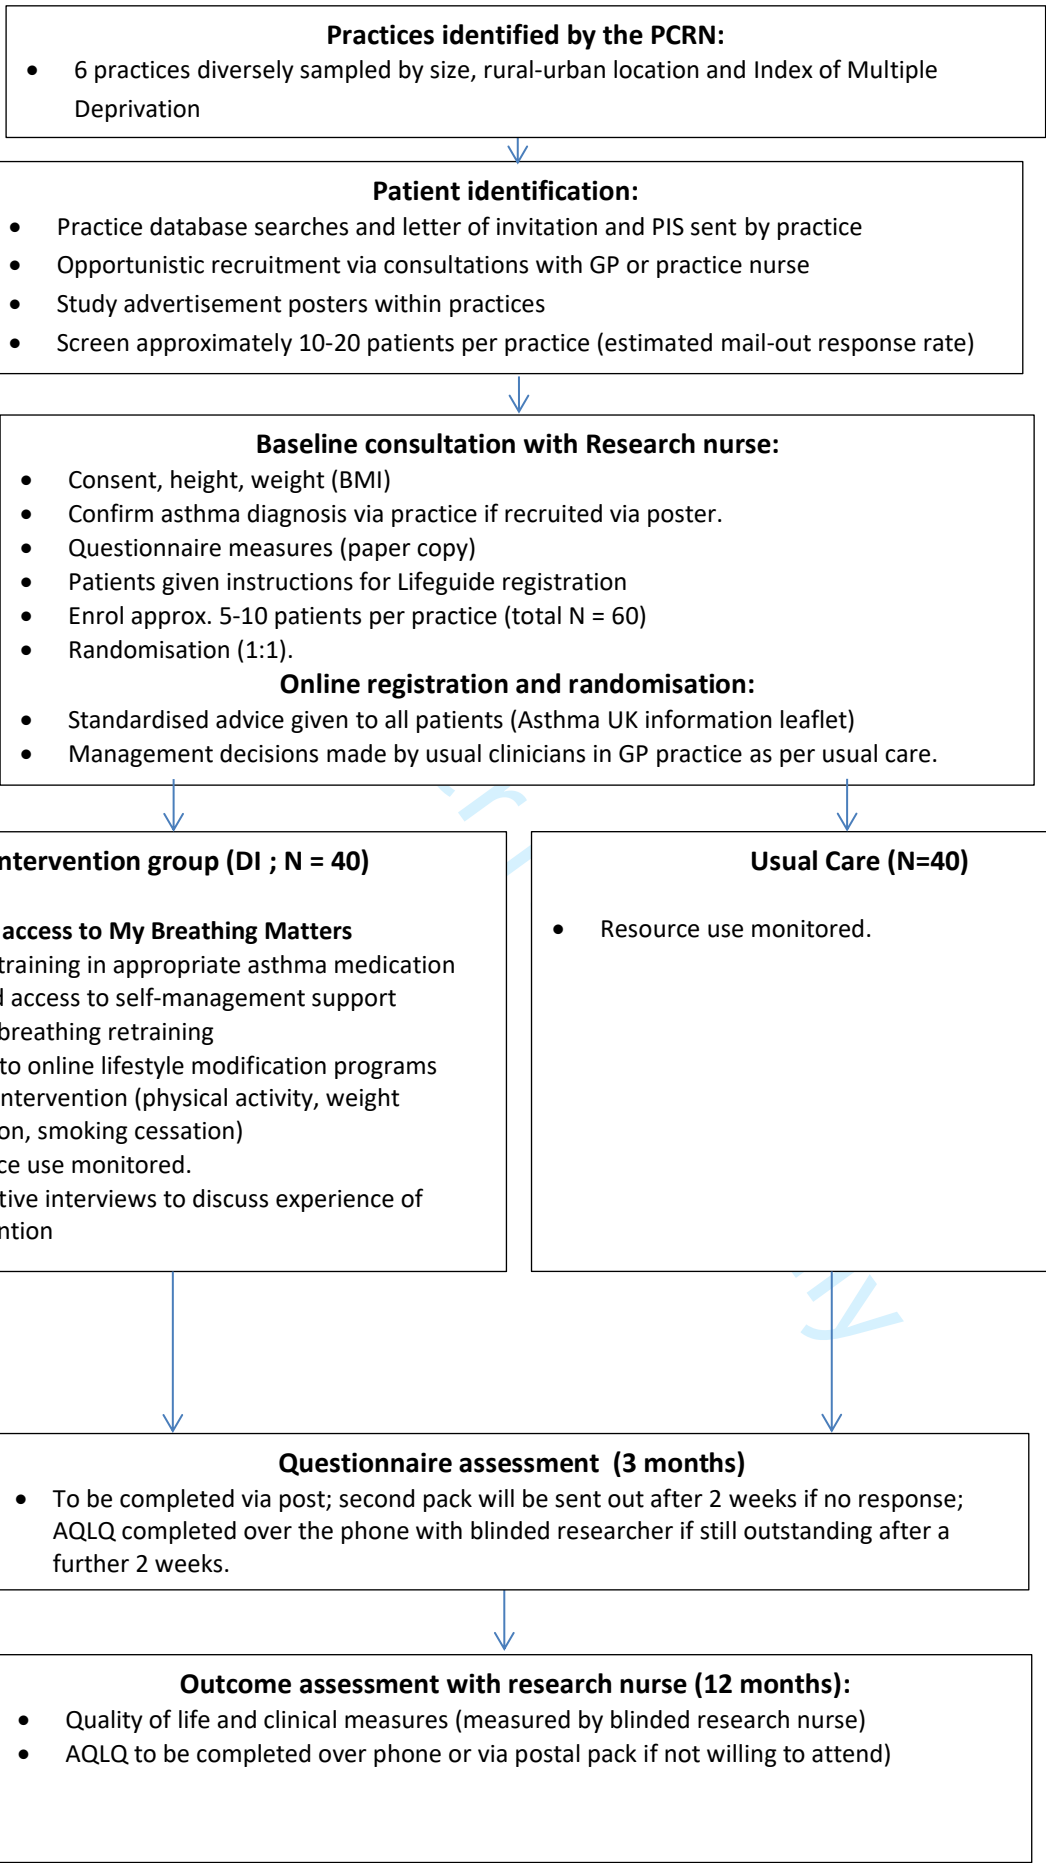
**Practices identified by the PCRN:**

- 6 practices diversely sampled by size, rural-urban location and Index of Multiple Deprivation

**Patient identification:**

- Practice database searches and letter of invitation and PIS sent by practice
- Opportunistic recruitment via consultations with GP or practice nurse
- Study advertisement posters within practices
- Screen approximately 10-20 patients per practice (estimated mail-out response rate)

**Baseline consultation with Research nurse:**

- Consent, height, weight (BMI)
- Confirm asthma diagnosis via practice if recruited via poster.
- Questionnaire measures (paper copy)
- Patients given instructions for Lifeguide registration
- Enrol approx. 5-10 patients per practice (total N = 60)
- Randomisation (1:1).

**Online registration and randomisation:**

- Standardised advice given to all patients (Asthma UK information leaflet)
- Management decisions made by usual clinicians in GP practice as per usual care.

**ntervention group (DI ; N = 40)**

**access to My Breathing Matters**
training in appropriate asthma medication
l access to self-management support
breathing retraining
to online lifestyle modification programs
ntervention (physical activity, weight
on, smoking cessation)
ce use monitored.
tive interviews to discuss experience of
ntion

**Usual Care (N=40)**

- Resource use monitored.

**Questionnaire assessment (3 months)**

- To be completed via post; second pack will be sent out after 2 weeks if no response; AQLQ completed over the phone with blinded researcher if still outstanding after a further 2 weeks.

**Outcome assessment with research nurse (12 months):**

- Quality of life and clinical measures (measured by blinded research nurse)
- AQLQ to be completed over phone or via postal pack if not willing to attend)